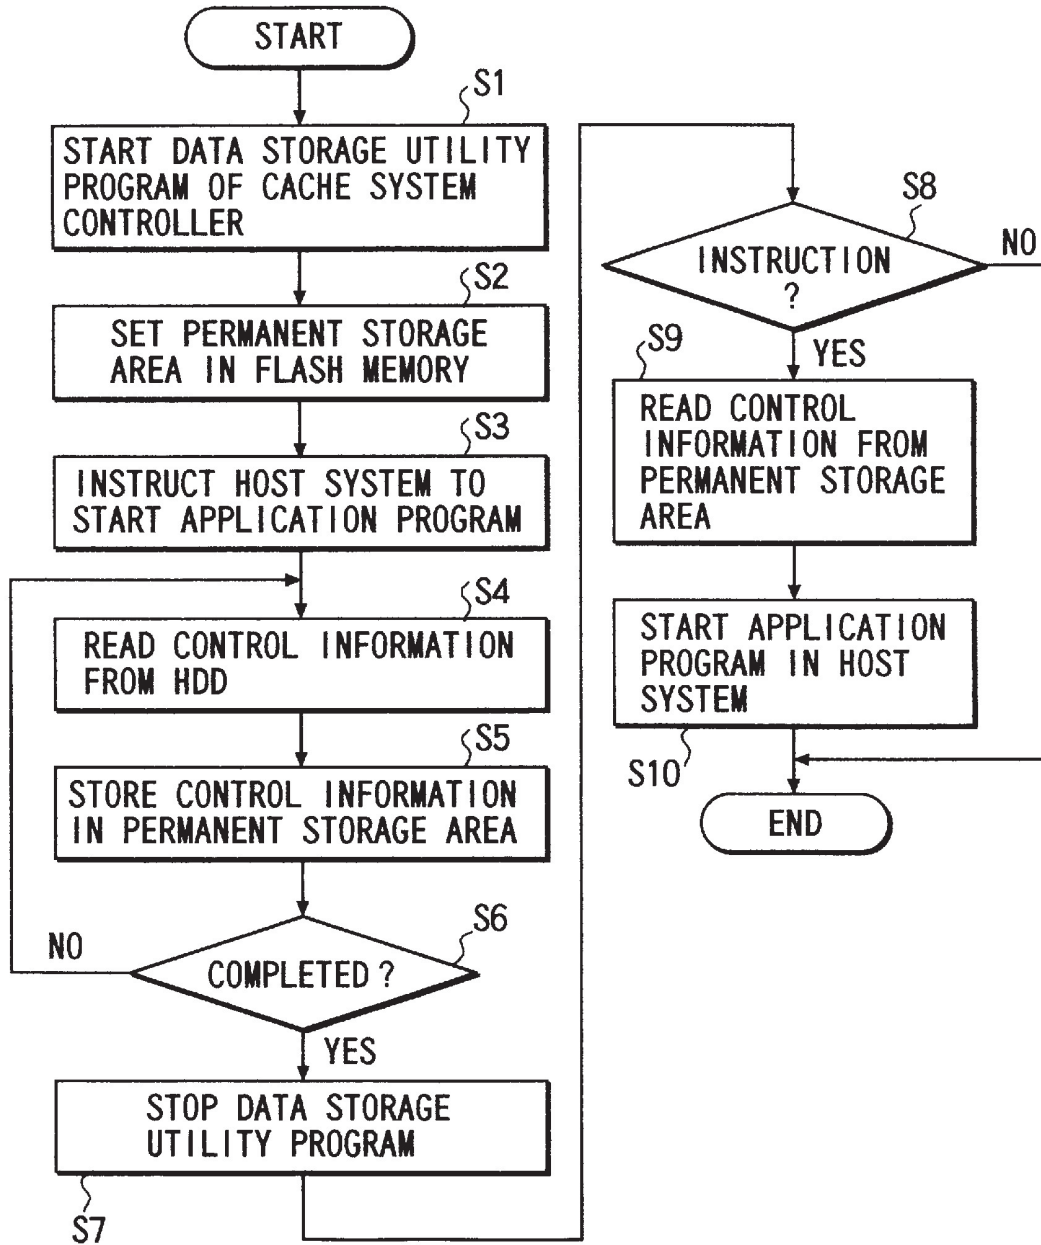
START

S1
START DATA STORAGE UTILITY PROGRAM OF CACHE SYSTEM CONTROLLER

S2
SET PERMANENT STORAGE AREA IN FLASH MEMORY

S3
INSTRUCT HOST SYSTEM TO START APPLICATION PROGRAM

S4
READ CONTROL INFORMATION FROM HDD

S5
STORE CONTROL INFORMATION IN PERMANENT STORAGE AREA

S6
COMPLETED ?
NO
YES

STOP DATA STORAGE UTILITY PROGRAM
S7

S8
INSTRUCTION ?
NO
YES

S9
READ CONTROL INFORMATION FROM PERMANENT STORAGE AREA

START APPLICATION PROGRAM IN HOST SYSTEM
S10

END